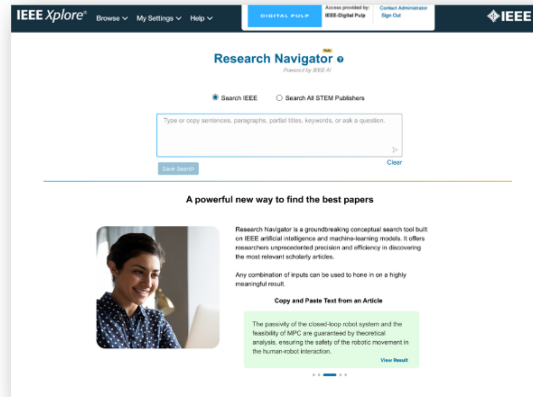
IEEE Xplore® Browse My Settings Help

DIGITAL PULP

Access provided by: IEEE-Digital Pulp

Contact Administrator Sign Out

IEEE

Research Navigator Beta

Powered by IEEE AI

Search IEEE Search All STEM Publishers

Type or copy sentences, paragraphs, partial titles, keywords, or ask a question.

Clear

Save Search

A powerful new way to find the best papers

Research Navigator is a groundbreaking conceptual search tool built on IEEE artificial intelligence and machine-learning models. It offers researchers unprecedented precision and efficiency in discovering the most relevant scholarly articles.

Any combination of inputs can be used to hone in on a highly meaningful result.

Copy and Paste Text from an Article

The passivity of the closed-loop robot system and the feasibility of MPC are guaranteed by theoretical analysis, ensuring the safety of the robotic movement in the human-robot interaction.

View Result